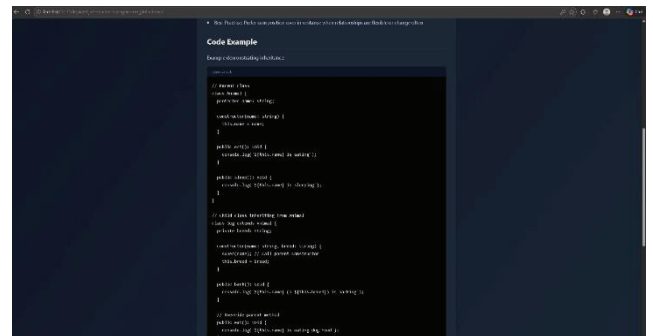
• Best Practice: Prefer composition over inheritance when relationships are flexible or change often.

Code Example

Example of demonstrating inheritance:

// Parent class
class Animal {
  protected name: string;

  constructor(name: string) {
    this.name = name;
  }

  public eat(): void {
    console.log(`${this.name} is eating`);
  }

  public sleep(): void {
    console.log(`${this.name} is sleeping`);
  }
}

// Child class inheriting from Animal
class Dog extends Animal {
  private breed: string;

  constructor(name: string, breed: string) {
    super(name); // call parent constructor
    this.breed = breed;
  }

  public bark(): void {
    console.log(`${this.name} (a ${this.breed}) is barking`);
  }

  // Override parent method
  public eat(): void {
    console.log(`${this.name} is eating dog food`);